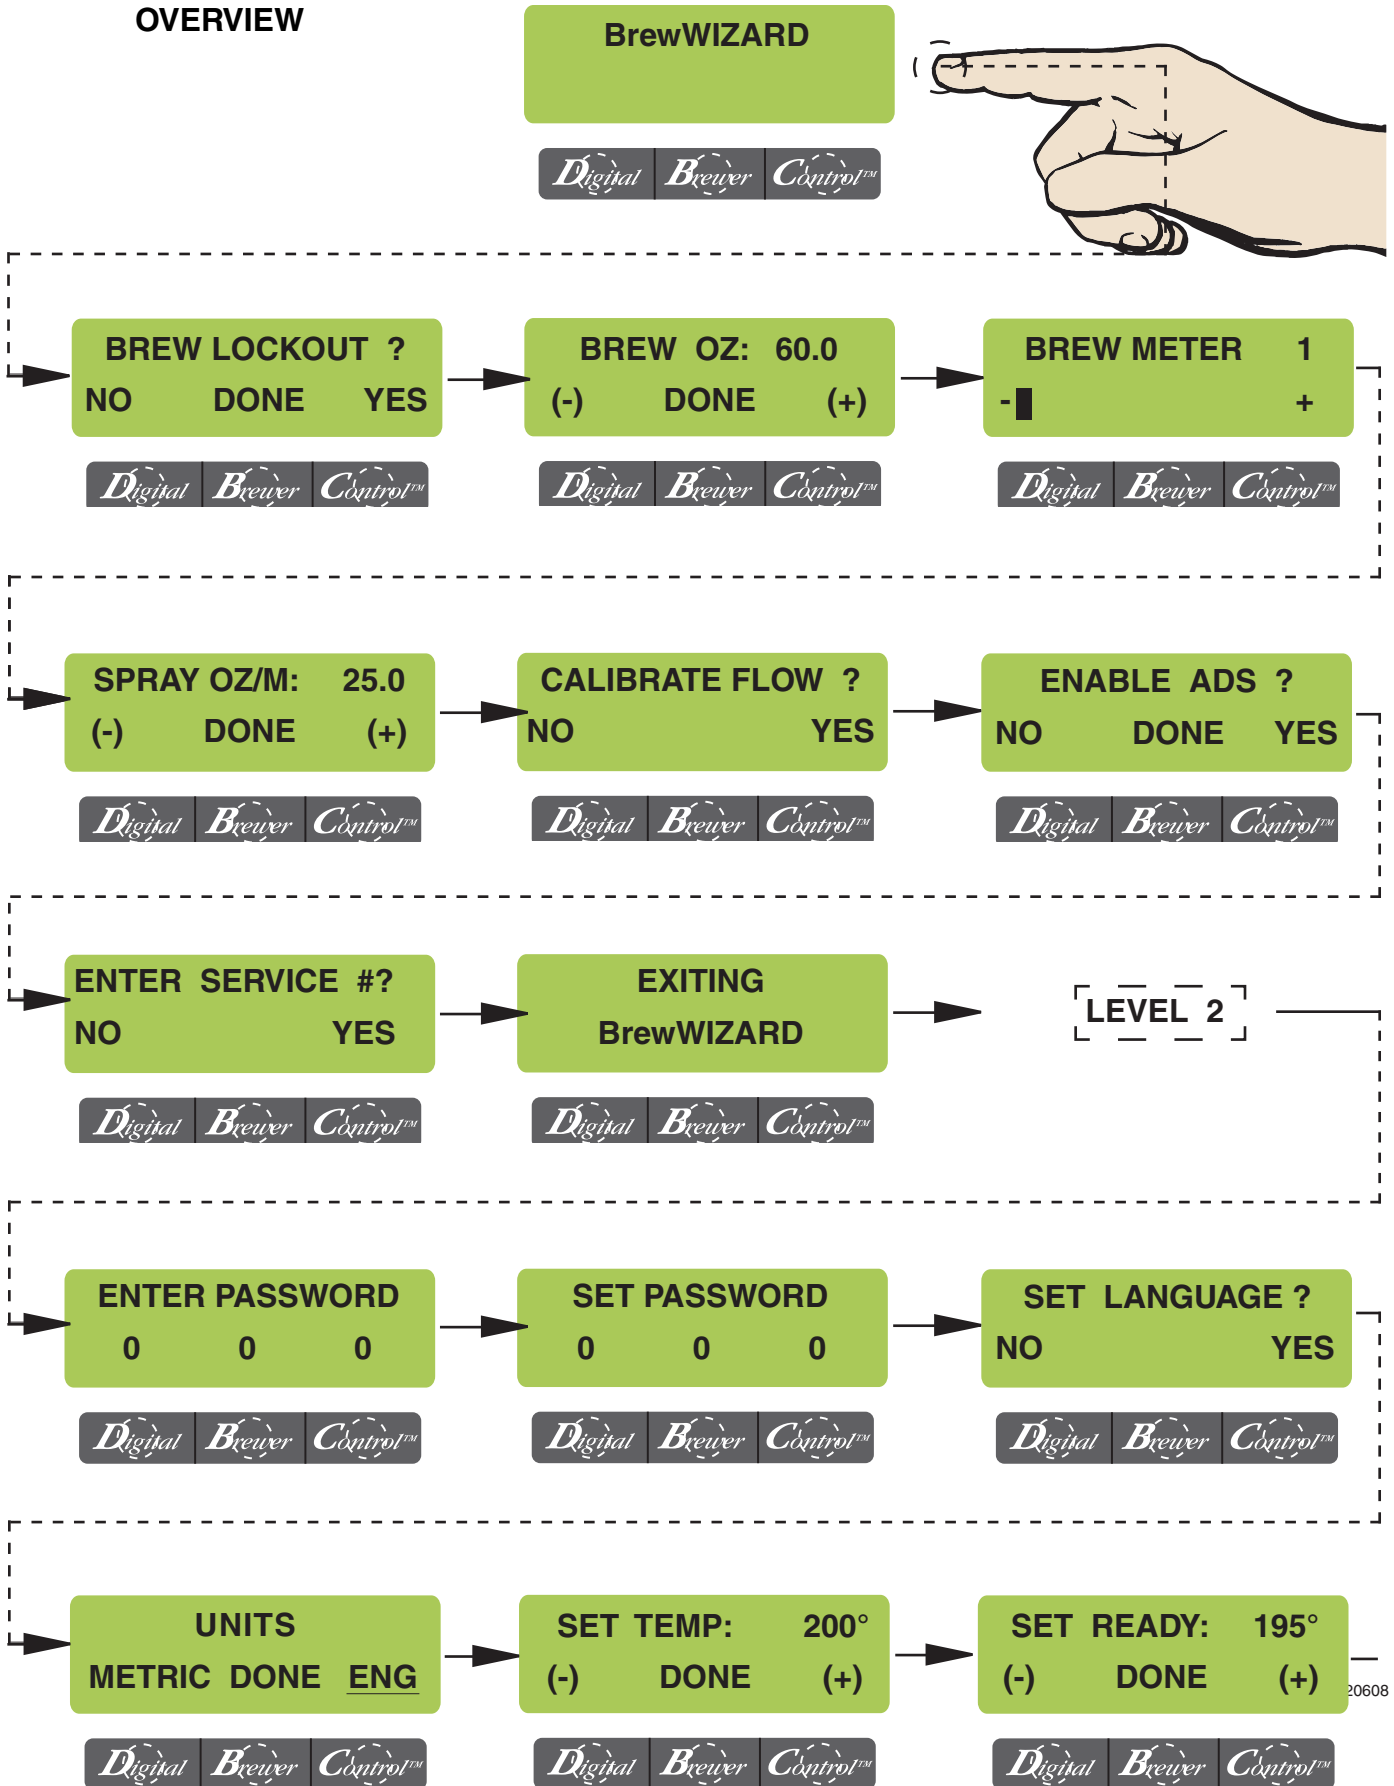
OVERVIEW

BrewWIZARD

Digital Brewer Control™

BREW LOCKOUT ?
NO DONE YES

Digital Brewer Control™

BREW OZ: 60.0
(-) DONE (+)

Digital Brewer Control™

BREW METER 1
- +

Digital Brewer Control™

SPRAY OZ/M: 25.0
(-) DONE (+)

Digital Brewer Control™

CALIBRATE FLOW ?
NO YES

Digital Brewer Control™

ENABLE ADS ?
NO DONE YES

Digital Brewer Control™

ENTER SERVICE #?
NO YES

Digital Brewer Control™

EXITING
BrewWIZARD

Digital Brewer Control™

LEVEL 2

ENTER PASSWORD
0 0 0

Digital Brewer Control™

SET PASSWORD
0 0 0

Digital Brewer Control™

SET LANGUAGE ?
NO YES

Digital Brewer Control™

UNITS
METRIC DONE ENG

Digital Brewer Control™

SET TEMP: 200°
(-) DONE (+)

Digital Brewer Control™

SET READY: 195°
(-) DONE (+)

Digital Brewer Control™

20608